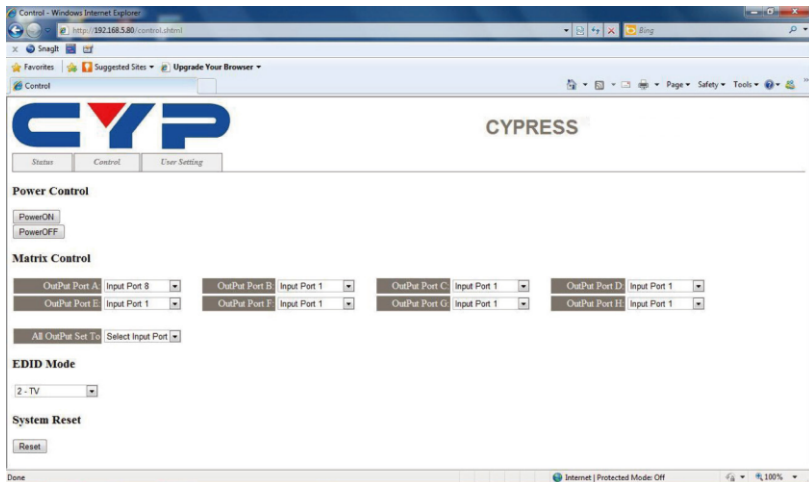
Control - Windows Internet Explorer

http://192.168.5.80/control.shtml

Bing

Snagit

Favorites | Suggested Sites ▾ | Upgrade Your Browser ▾

Control

Page ▾ Safety ▾ Tools ▾

CYP

CYPRESS

Status | Control | User Setting

Power Control

PowerON
PowerOFF

Matrix Control

| OutPut Port A: | Input Port 8 | OutPut Port B: | Input Port 1 | OutPut Port C: | Input Port 1 | OutPut Port D: | Input Port 1 |
|---|---|---|---|---|---|---|---|
| OutPut Port E: | Input Port 1 | OutPut Port F: | Input Port 1 | OutPut Port G: | Input Port 1 | OutPut Port H: | Input Port 1 |

All OutPut Set To: Select Input Port

EDID Mode

2 - TV

System Reset

Reset

Done

Internet | Protected Mode: Off

100%